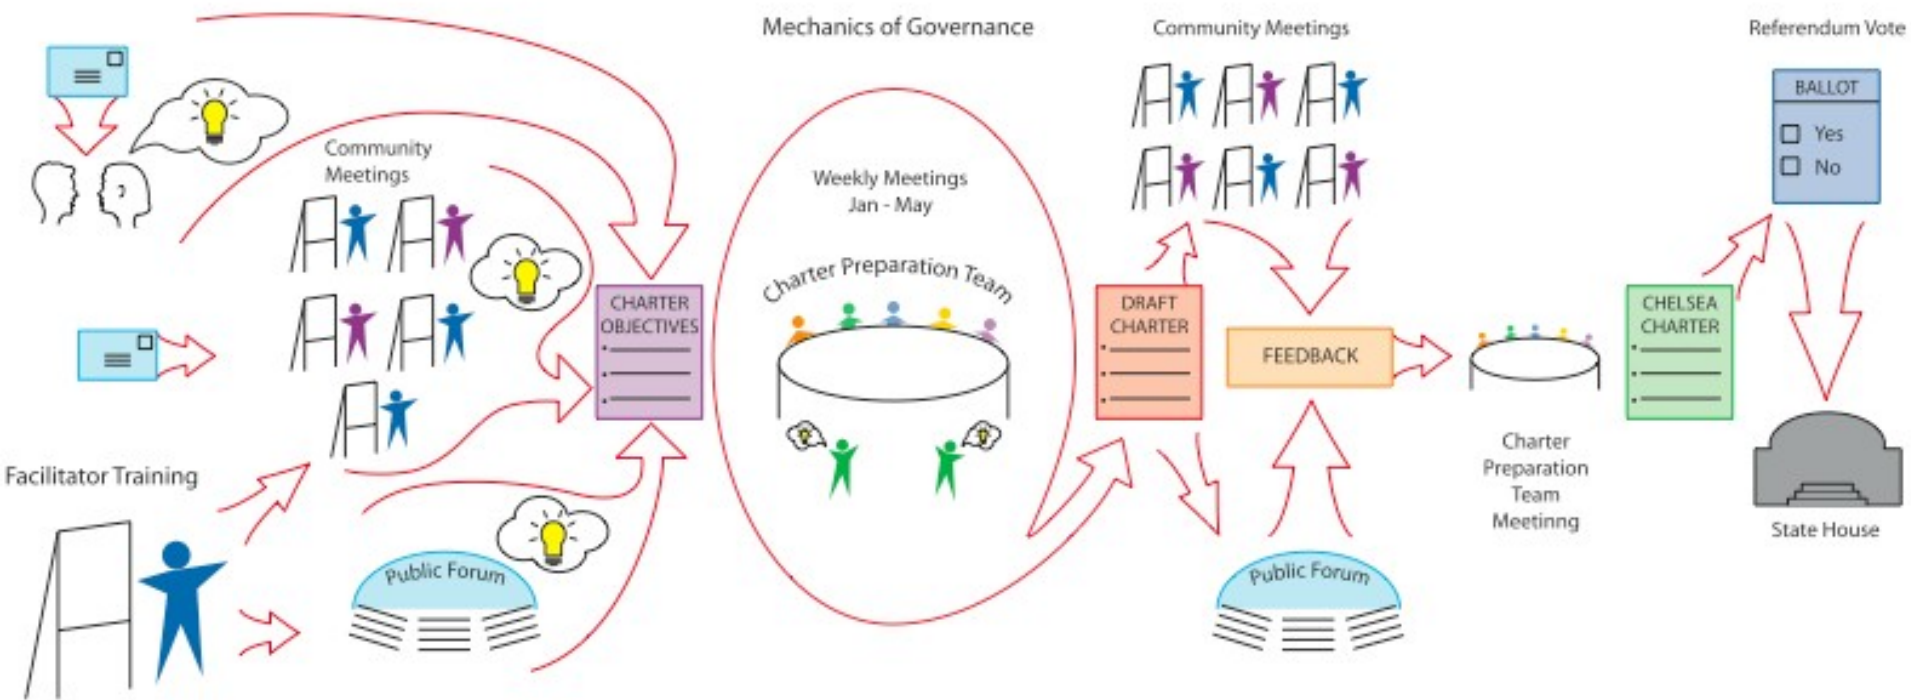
Mechanics of Governance

Community Meetings

Referendum Vote

BALLOT
Yes
No

Community Meetings

Weekly Meetings
Jan - May

Charter Preparation Team

CHARTER OBJECTIVES

DRAFT CHARTER

FEEDBACK

CHELSEA CHARTER

Facilitator Training

Public Forum

Public Forum

Charter Preparation Team Meetinng

State House